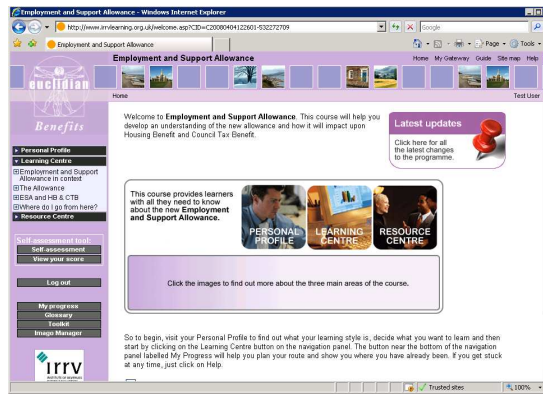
Employment and Support Allowance - Windows Internet Explorer

http://www.irrvlearning.org.uk/view.asp?CID=20080404122601-532272709

Google

Employment and Support Allowance

Page • Tools •

Employment and Support Allowance

Home My Gateway Guide Site map Help

euclidian

Home

Test User

Benefits

▸ Personal Profile
▾ Learning Centre
⊞Employment and Support Allowance in context
⊞The Allowance
⊞ESA and HB & CTB
⊞Where do I go from here?
▸ Resource Centre

Self-assessment tool:
Self-assessment
View your score

Log out

My progress
Glossary
Toolkit
Image Manager

irrv

Welcome to **Employment and Support Allowance**. This course will help you develop an understanding of the new allowance and how it will impact upon Housing Benefit and Council Tax Benefit.

Latest updates

Click here for all the latest changes to the programme.

This course provides learners with all they need to know about the new **Employment and Support Allowance.**

PERSONAL PROFILE

LEARNING CENTRE

RESOURCE CENTRE

Click the images to find out more about the three main areas of the course.

So to begin, visit your Personal Profile to find out what your learning style is, decide what you want to learn and then start by clicking on the Learning Centre button on the navigation panel. The button near the bottom of the navigation panel labelled My Progress will help you plan your route and show you where you have already been. If you get stuck at any time, just click on Help.

Trusted sites

100%